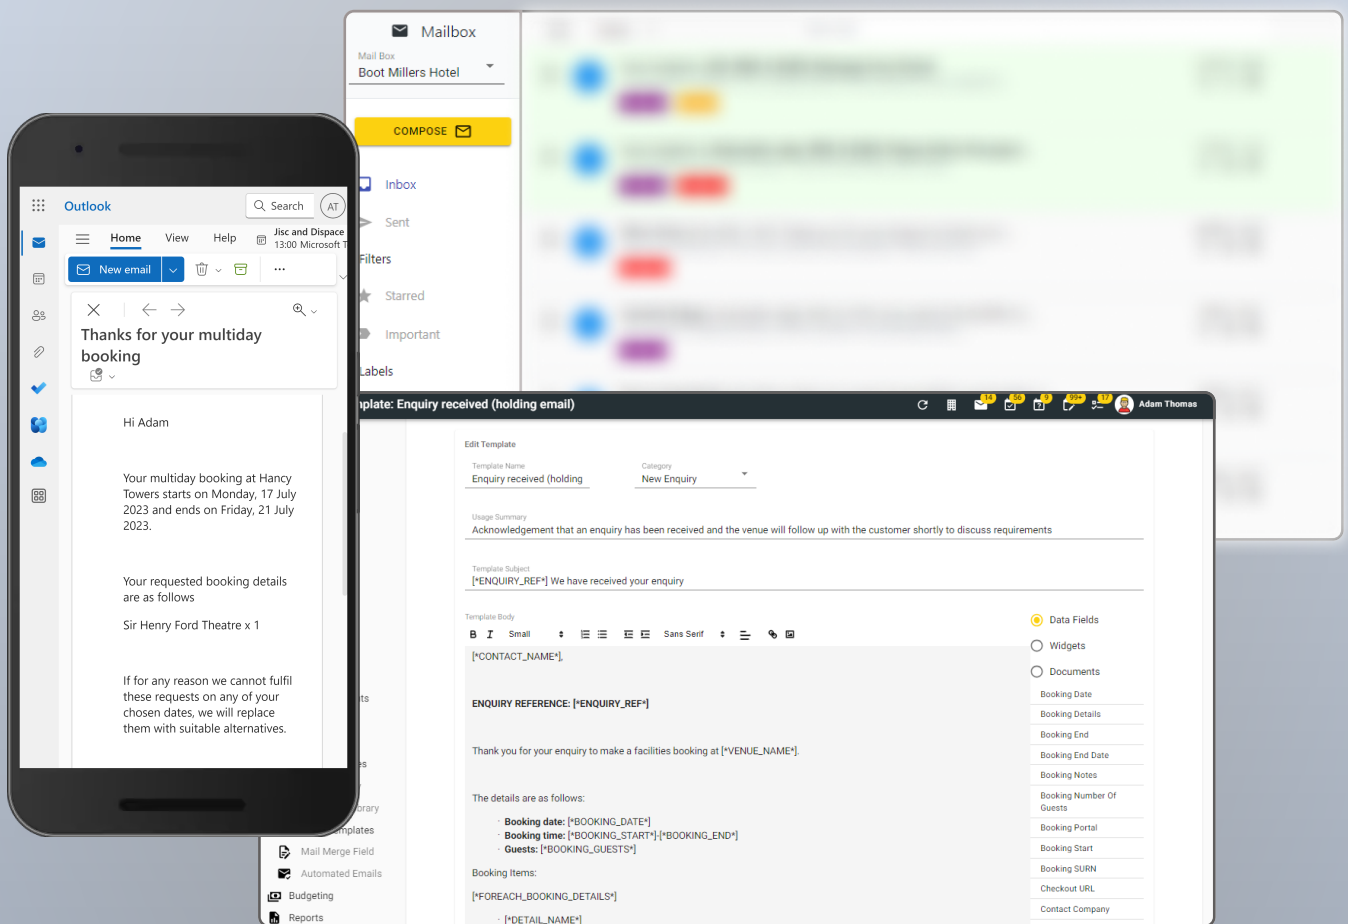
Mailbox
Mail Box
Boot Millers Hotel
COMPOSE
Inbox
Sent
Filters
Starred
Important
Labels

Outlook
Search
AT
Home View Help
Jisc and Dispace
13:00 Microsoft T
New email
Thanks for your multiday booking
Hi Adam

Your multiday booking at Hancy Towers starts on Monday, 17 July 2023 and ends on Friday, 21 July 2023.

Your requested booking details are as follows

Sir Henry Ford Theatre x 1

If for any reason we cannot fulfil these requests on any of your chosen dates, we will replace them with suitable alternatives.

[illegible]plate: Enquiry received (holding email)
14 56 9 99+ 17 Adam Thomas
Edit Template
Template Name
Enquiry received (holding
Category
New Enquiry
Usage Summary
Acknowledgement that an enquiry has been received and the venue will follow up with the customer shortly to discuss requirements
Template Subject
[*ENQUIRY_REF*] We have received your enquiry
Template Body
B I Small Sans Serif
[*CONTACT_NAME*],

ENQUIRY REFERENCE: [*ENQUIRY_REF*]

Thank you for your enquiry to make a facilities booking at [*VENUE_NAME*].

The details are as follows:
- Booking date: [*BOOKING_DATE*]
- Booking time: [*BOOKING_START*]-[*BOOKING_END*]
- Guests: [*BOOKING_GUESTS*]
Booking Items:
[*FOREACH_BOOKING_DETAILS*]
- [*DETAIL_NAME*]

Data Fields
Widgets
Documents
Booking Date
Booking Details
Booking End
Booking End Date
Booking Notes
Booking Number Of Guests
Booking Portal
Booking Start
Booking SURN
Checkout URL
Contact Company

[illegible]ts
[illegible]es
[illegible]rary
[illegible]mplates
Mail Merge Field
Automated Emails
Budgeting
Reports